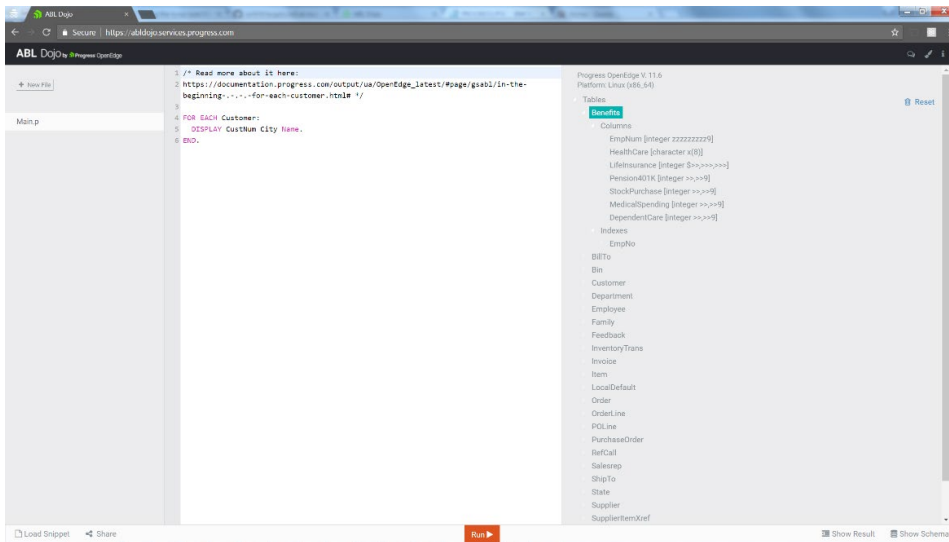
ABL Dojo

Secure | https://abldojo.services.progress.com

ABL Dojo by Progress OpenEdge

+ New File

Main.p

1 /* Read more about it here:
2 https://documentation.progress.com/output/ua/OpenEdge_latest/#page/gsabl/in-the-beginning-.-.-.-for-each-customer.html# */
3
4 FOR EACH Customer:
5 DISPLAY CustNum City Name.
6 END.

Progress OpenEdge V. 11.6
Platform: Linux (x86_64)

Tables

Reset

Benefits
Columns
EmpNum [integer zzzzzzzzz9]
HealthCare [character x(8)]
LifeInsurance [integer $>>,>>>,>>>]
Pension401K [integer >>,>>9]
StockPurchase [integer >>,>>9]
MedicalSpending [integer >>,>>9]
DependentCare [integer >>,>>9]
Indexes
EmpNo
BillTo
Bin
Customer
Department
Employee
Family
Feedback
InventoryTrans
Invoice
Item
LocalDefault
Order
OrderLine
POLine
PurchaseOrder
RefCall
Salesrep
ShipTo
State
Supplier
SupplierItemXref

Load Snippet
Share
Run
Show Result
Show Schema